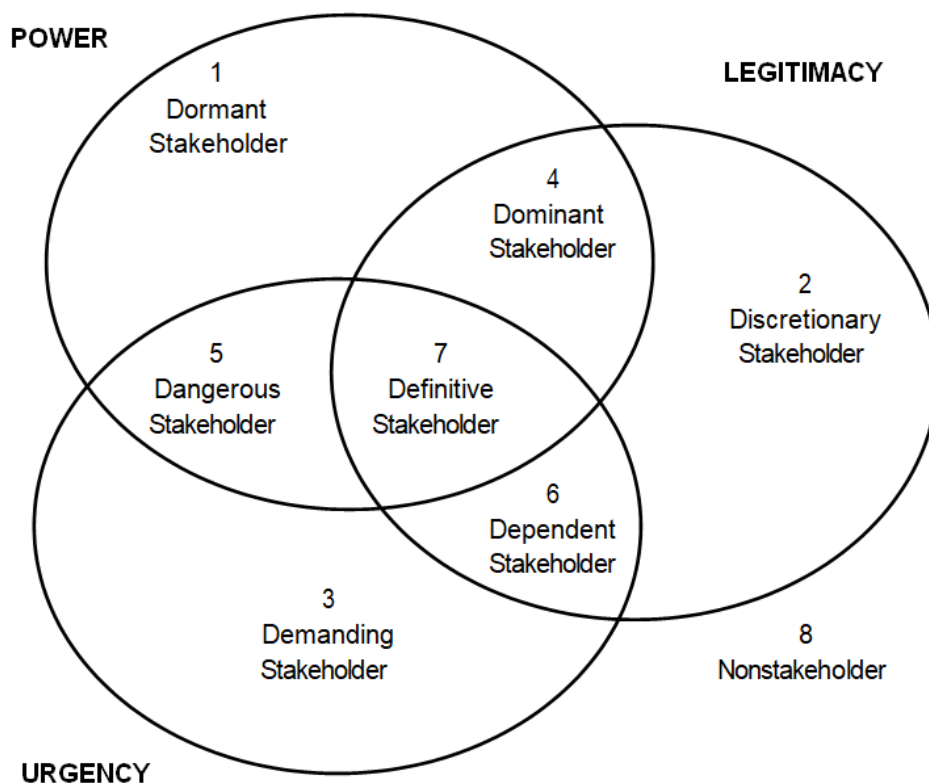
POWER

LEGITIMACY

1
Dormant
Stakeholder

4
Dominant
Stakeholder

2
Discretionary
Stakeholder

5
Dangerous
Stakeholder

7
Definitive
Stakeholder

6
Dependent
Stakeholder

3
Demanding
Stakeholder

8
Nonstakeholder

URGENCY